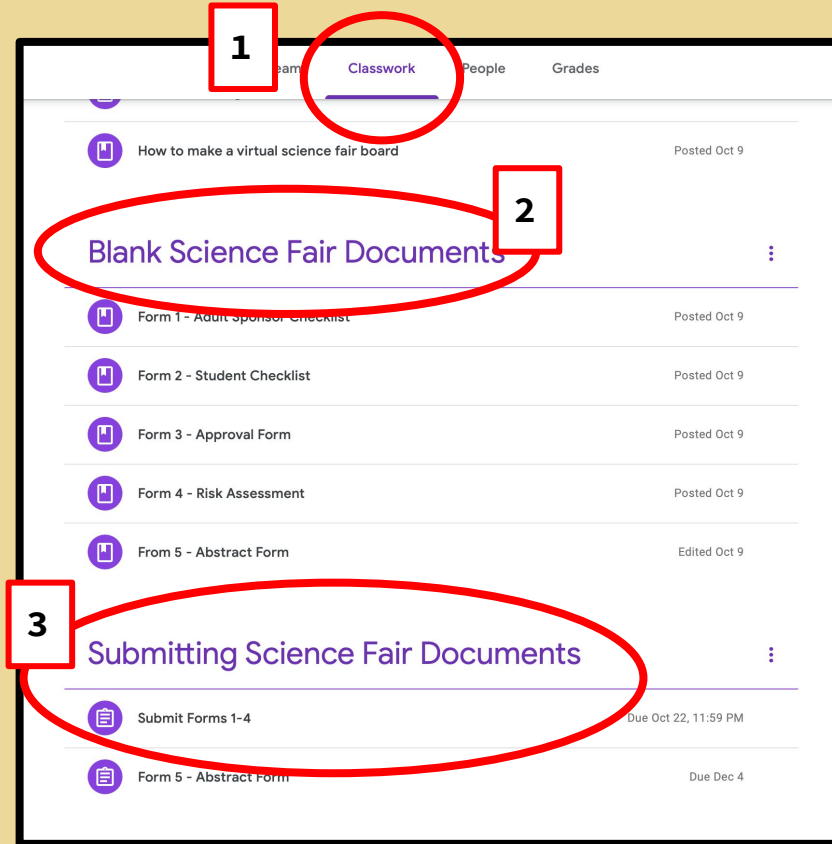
1

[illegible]eam Classwork People Grades

How to make a virtual science fair board Posted Oct 9

2

Blank Science Fair Documents

Form 1 - Adult Sponsor Checklist Posted Oct 9

Form 2 - Student Checklist Posted Oct 9

Form 3 - Approval Form Posted Oct 9

Form 4 - Risk Assessment Posted Oct 9

From 5 - Abstract Form Edited Oct 9

3

Submitting Science Fair Documents

Submit Forms 1-4 Due Oct 22, 11:59 PM

Form 5 - Abstract Form Due Dec 4